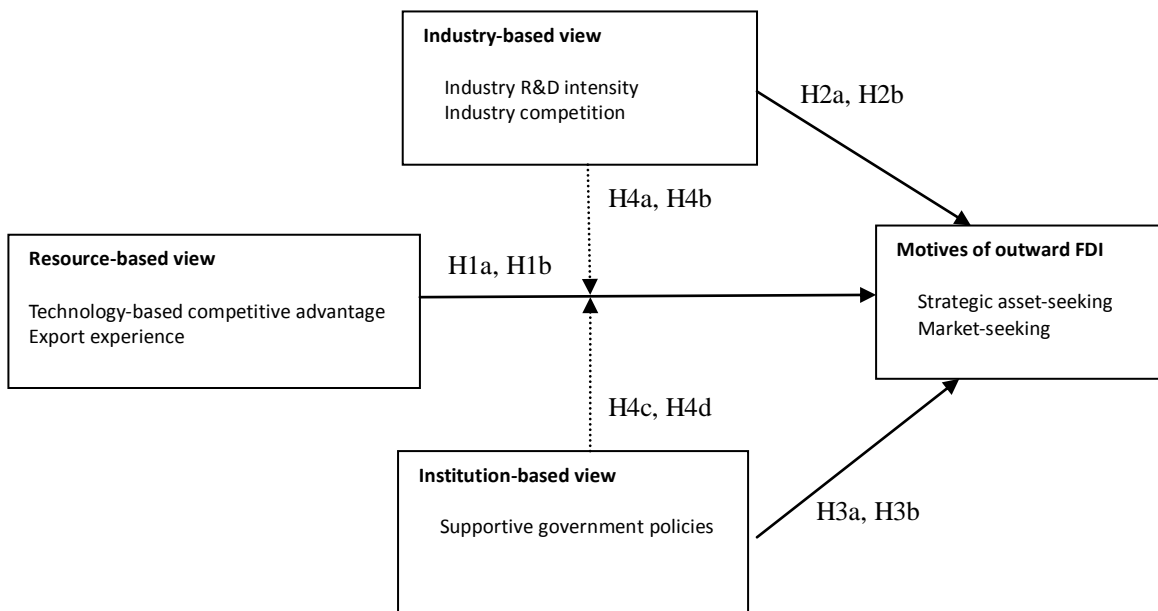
Industry-based view

Industry R&D intensity
Industry competition

H2a, H2b

H4a, H4b

Resource-based view

Technology-based competitive advantage
Export experience

H1a, H1b

Motives of outward FDI

Strategic asset-seeking
Market-seeking

H4c, H4d

Institution-based view

Supportive government policies

H3a, H3b